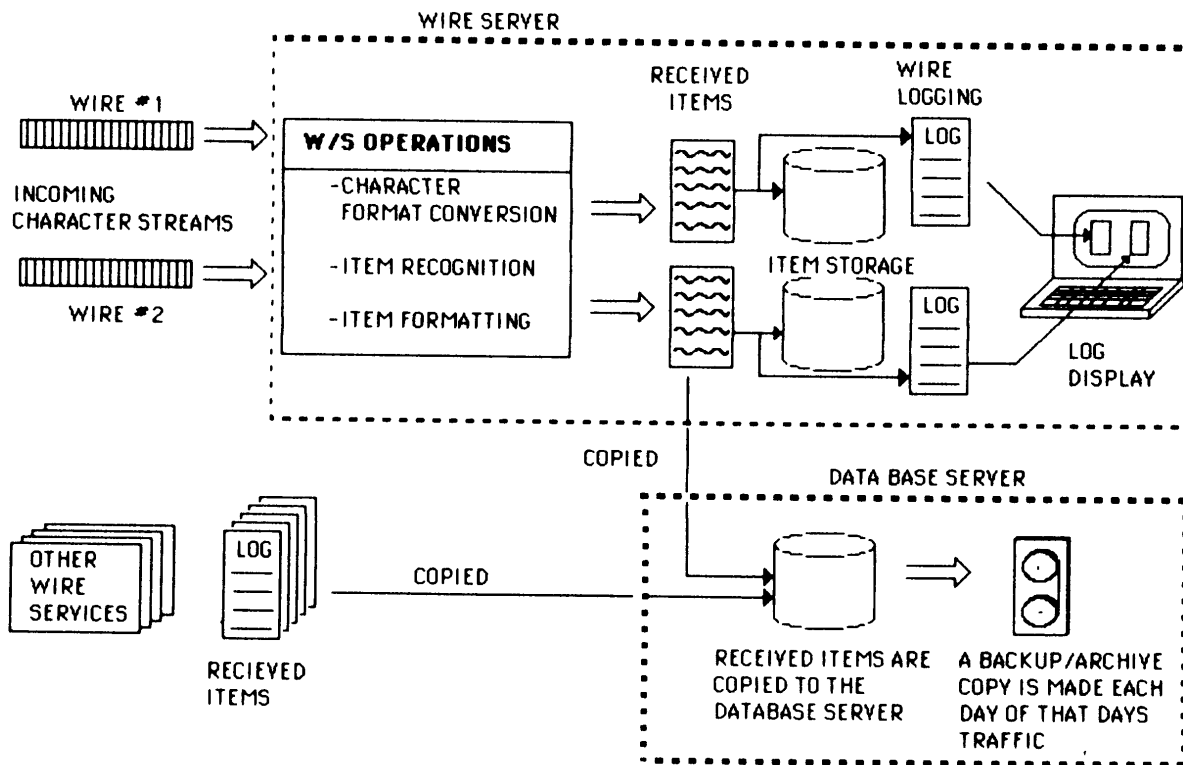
WIRE SERVER

WIRE #1

INCOMING CHARACTER STREAMS

WIRE #2

W/S OPERATIONS

-CHARACTER FORMAT CONVERSION

-ITEM RECOGNITION

-ITEM FORMATTING

RECEIVED ITEMS

WIRE LOGGING

LOG

ITEM STORAGE

LOG

LOG DISPLAY

COPIED

DATA BASE SERVER

OTHER WIRE SERVICES

LOG

RECIEVED ITEMS

COPIED

RECEIVED ITEMS ARE COPIED TO THE DATABASE SERVER

A BACKUP/ARCHIVE COPY IS MADE EACH DAY OF THAT DAYS TRAFFIC